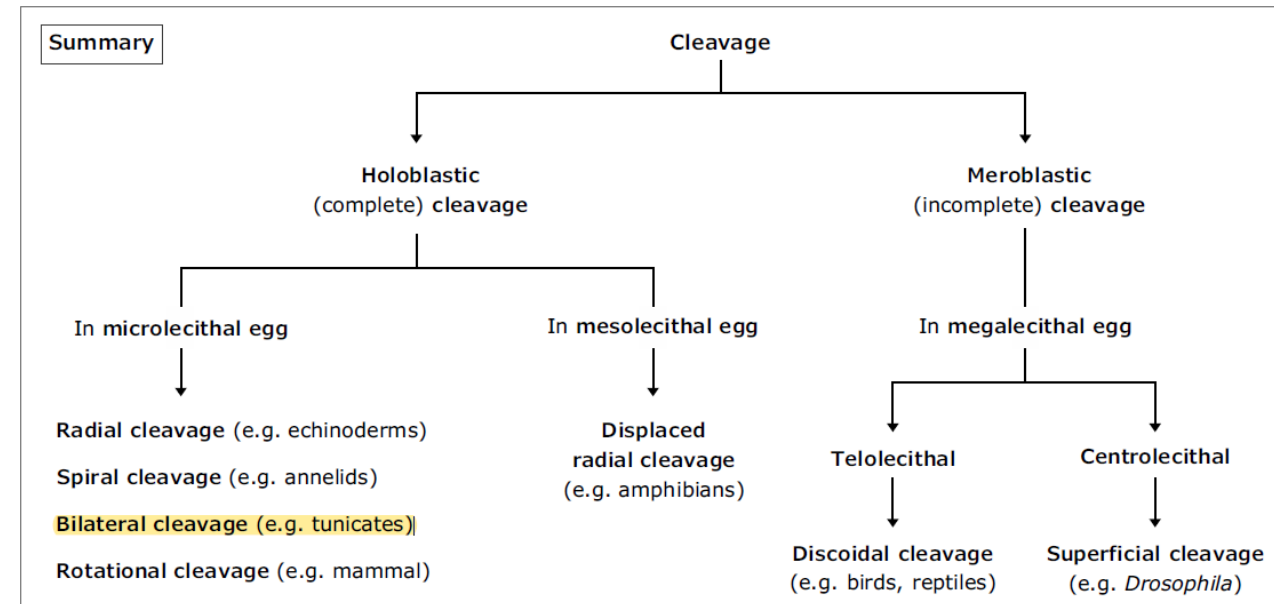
Summary

Cleavage

Holoblastic (complete) cleavage

Meroblastic (incomplete) cleavage

In microlecithal egg

In mesolecithal egg

In megalecithal egg

Radial cleavage (e.g. echinoderms)

Spiral cleavage (e.g. annelids)

Bilateral cleavage (e.g. tunicates)

Rotational cleavage (e.g. mammal)

Displaced radial cleavage (e.g. amphibians)

Telolecithal

Centrolecithal

Discoidal cleavage (e.g. birds, reptiles)

Superficial cleavage (e.g. Drosophila)